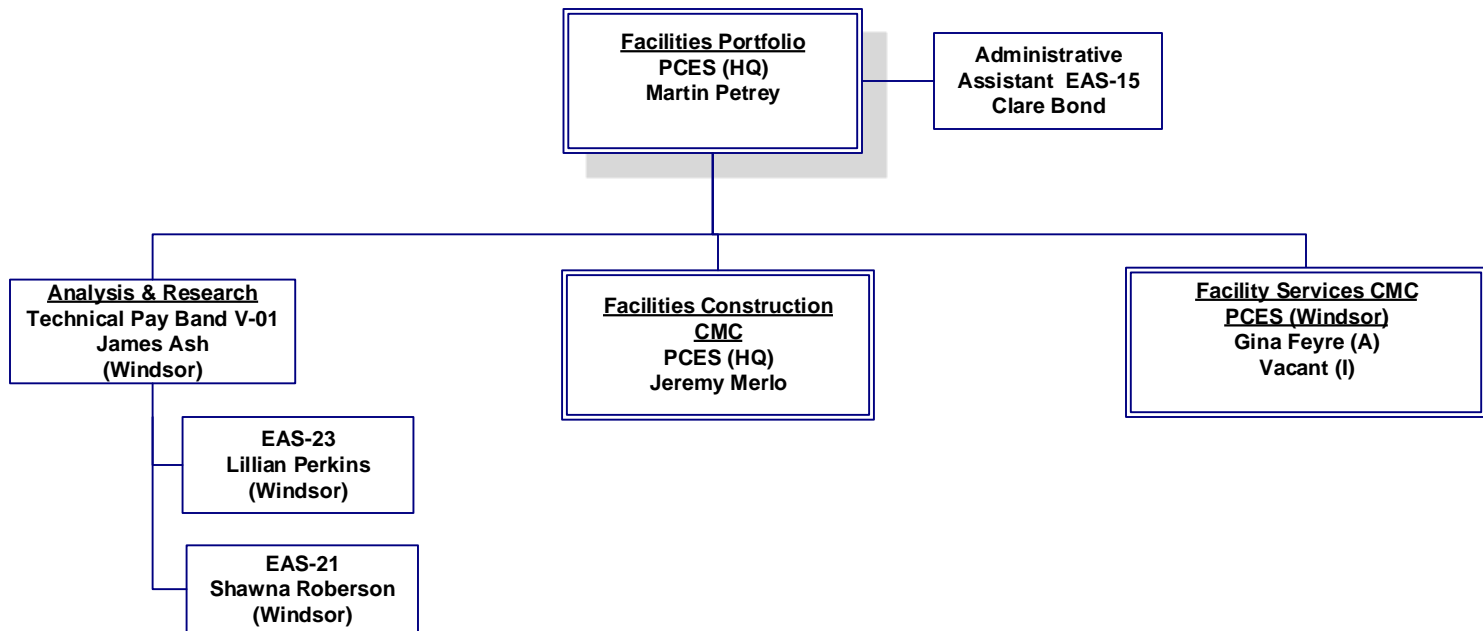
Facilities Portfolio
PCES (HQ)
Martin Petrey

Administrative Assistant EAS-15
Clare Bond

Analysis & Research
Technical Pay Band V-01
James Ash
(Windsor)

EAS-23
Lillian Perkins
(Windsor)

EAS-21
Shawna Roberson
(Windsor)

Facilities Construction CMC
PCES (HQ)
Jeremy Merlo

Facility Services CMC
PCES (Windsor)
Gina Feyre (A)
Vacant (I)